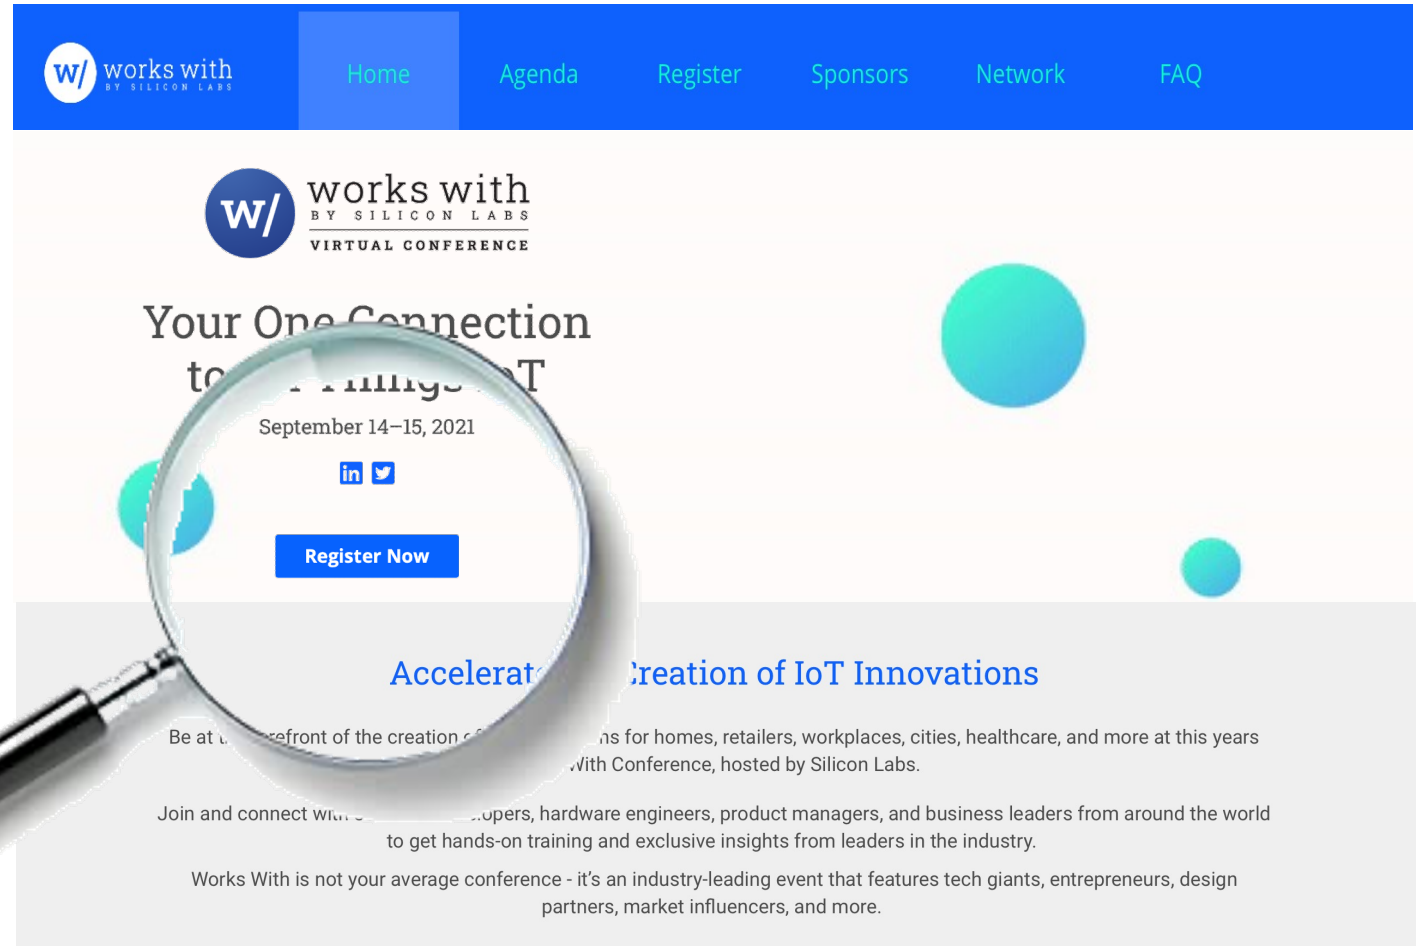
w/ works with BY SILICON LABS

Home Agenda Register Sponsors Network FAQ

w/ works with BY SILICON LABS VIRTUAL CONFERENCE

Your One Connection to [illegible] Things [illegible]T

September 14–15, 2021

Register Now

Accelerat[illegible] Creation of IoT Innovations

Be at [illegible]efront of the creation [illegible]ns for homes, retailers, workplaces, cities, healthcare, and more at this years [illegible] With Conference, hosted by Silicon Labs.

Join and connect wit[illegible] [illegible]opers, hardware engineers, product managers, and business leaders from around the world to get hands-on training and exclusive insights from leaders in the industry.

Works With is not your average conference - it's an industry-leading event that features tech giants, entrepreneurs, design partners, market influencers, and more.